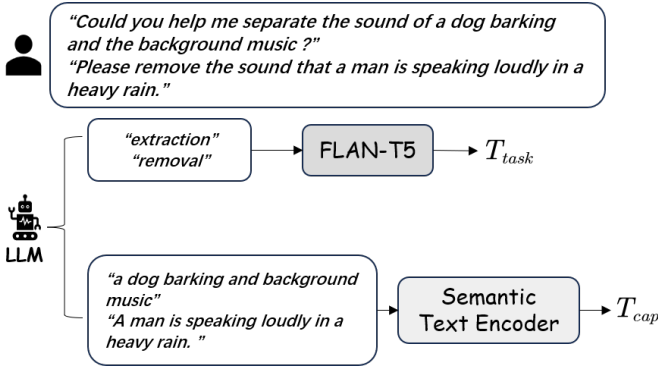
"Could you help me separate the sound of a dog barking and the background music ?"
"Please remove the sound that a man is speaking loudly in a heavy rain."

"extraction"
"removal"

FLAN-T5

$T_{task}$

LLM

"a dog barking and background music"
"A man is speaking loudly in a heavy rain. "

Semantic Text Encoder

$T_{cap}$